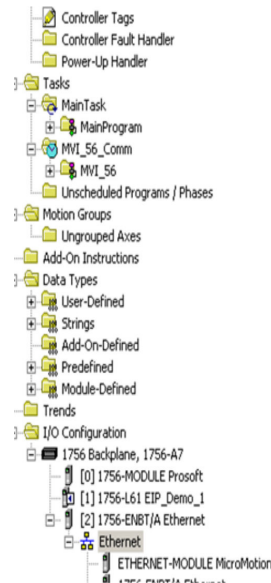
Controller Tags
Controller Fault Handler
Power-Up Handler
Tasks
MainTask
MainProgram
MVI_56_Comm
MVI_56
Unscheduled Programs / Phases
Motion Groups
Ungrouped Axes
Add-On Instructions
Data Types
User-Defined
Strings
Add-On-Defined
Predefined
Module-Defined
Trends
I/O Configuration
1756 Backplane, 1756-A7
[0] 1756-MODULE Prosoft
[1] 1756-L61 EIP_Demo_1
[2] 1756-ENBT/A Ethernet
Ethernet
ETHERNET-MODULE MicroMotion
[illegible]